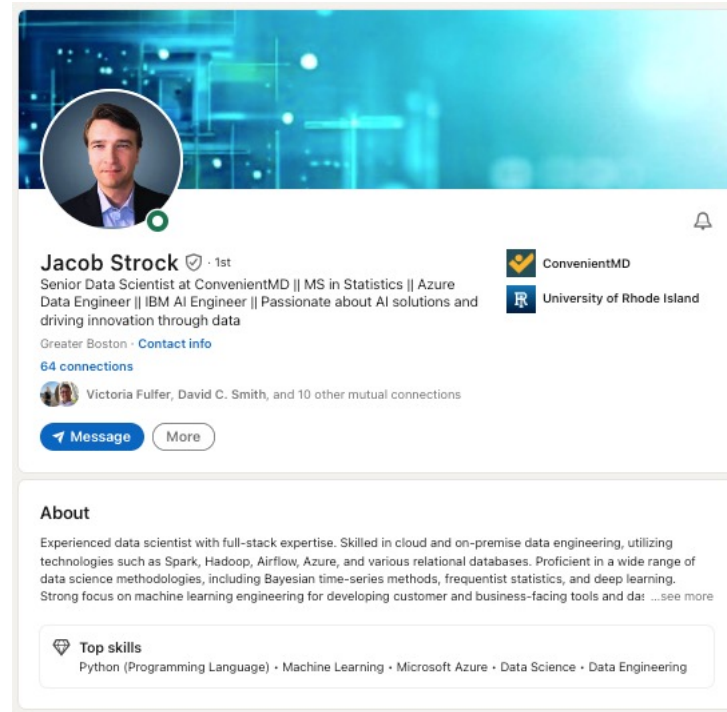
Jacob Strock · 1st
Senior Data Scientist at ConvenientMD || MS in Statistics || Azure Data Engineer || IBM AI Engineer || Passionate about AI solutions and driving innovation through data

ConvenientMD
University of Rhode Island

Greater Boston · Contact info
64 connections
Victoria Fulfer, David C. Smith, and 10 other mutual connections

Message More

About
Experienced data scientist with full-stack expertise. Skilled in cloud and on-premise data engineering, utilizing technologies such as Spark, Hadoop, Airflow, Azure, and various relational databases. Proficient in a wide range of data science methodologies, including Bayesian time-series methods, frequentist statistics, and deep learning. Strong focus on machine learning engineering for developing customer and business-facing tools and da: ...see more

Top skills
Python (Programming Language) • Machine Learning • Microsoft Azure • Data Science • Data Engineering